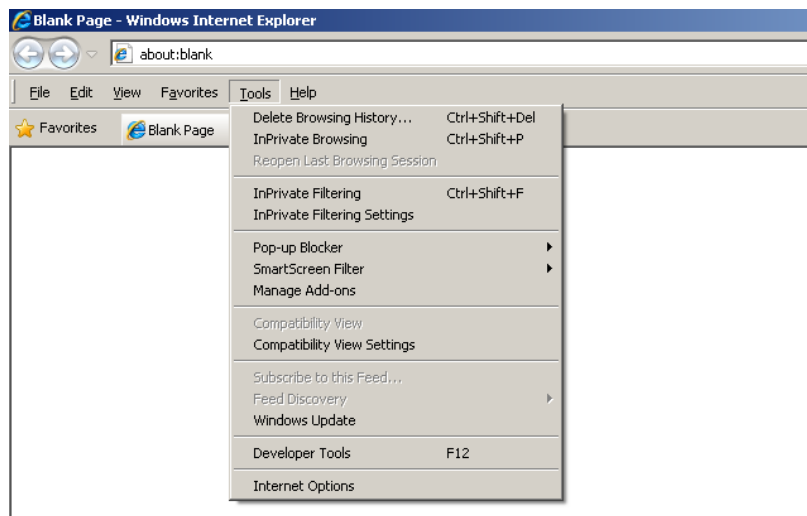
Blank Page - Windows Internet Explorer

about:blank

File Edit View Favorites Tools Help

Favorites Blank Page

Delete Browsing History... Ctrl+Shift+Del
InPrivate Browsing Ctrl+Shift+P
Reopen Last Browsing Session

InPrivate Filtering Ctrl+Shift+F
InPrivate Filtering Settings

Pop-up Blocker
SmartScreen Filter
Manage Add-ons

Compatibility View
Compatibility View Settings

Subscribe to this Feed...
Feed Discovery
Windows Update

Developer Tools F12

Internet Options